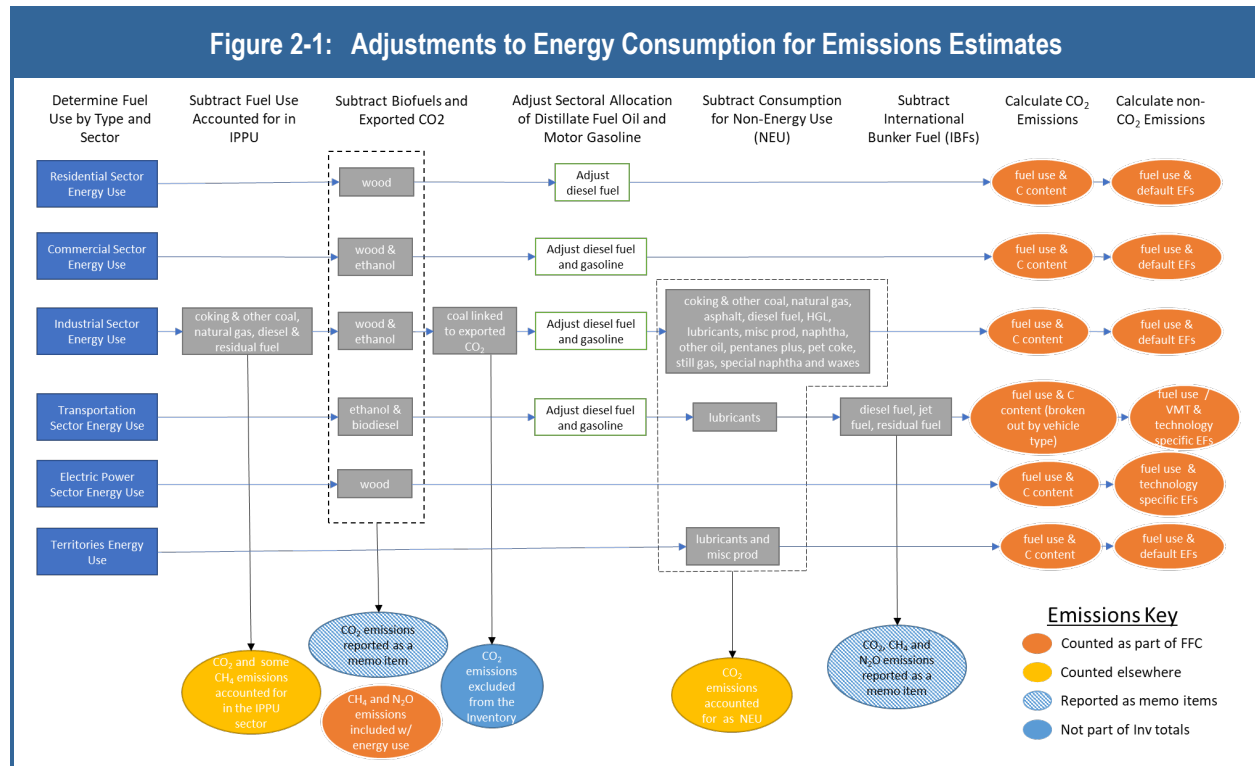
Figure 2-1: Adjustments to Energy Consumption for Emissions Estimates

Determine Fuel Use by Type and Sector

Subtract Fuel Use Accounted for in IPPU

Subtract Biofuels and Exported CO2

Adjust Sectoral Allocation of Distillate Fuel Oil and Motor Gasoline

Subtract Consumption for Non-Energy Use (NEU)

Subtract International Bunker Fuel (IBFs)

Calculate $CO_2$ Emissions

Calculate non-$CO_2$ Emissions

Residential Sector Energy Use

wood

Adjust diesel fuel

fuel use & C content

fuel use & default EFs

Commercial Sector Energy Use

wood & ethanol

Adjust diesel fuel and gasoline

fuel use & C content

fuel use & default EFs

Industrial Sector Energy Use

coking & other coal, natural gas, diesel & residual fuel

wood & ethanol

coal linked to exported $CO_2$

Adjust diesel fuel and gasoline

coking & other coal, natural gas, asphalt, diesel fuel, HGL, lubricants, misc prod, naphtha, other oil, pentanes plus, pet coke, still gas, special naphtha and waxes

fuel use & C content

fuel use & default EFs

Transportation Sector Energy Use

ethanol & biodiesel

Adjust diesel fuel and gasoline

lubricants

diesel fuel, jet fuel, residual fuel

fuel use & C content (broken out by vehicle type)

fuel use / VMT & technology specific EFs

Electric Power Sector Energy Use

wood

fuel use & C content

fuel use & technology specific EFs

Territories Energy Use

lubricants and misc prod

fuel use & C content

fuel use & default EFs

$CO_2$ and some $CH_4$ emissions accounted for in the IPPU sector

$CO_2$ emissions reported as a memo item

$CH_4$ and $N_2O$ emissions included w/ energy use

$CO_2$ emissions excluded from the Inventory

$CO_2$ emissions accounted for as NEU

$CO_2$, $CH_4$ and $N_2O$ emissions reported as a memo item

Emissions Key

Counted as part of FFC

Counted elsewhere

Reported as memo items

Not part of Inv totals